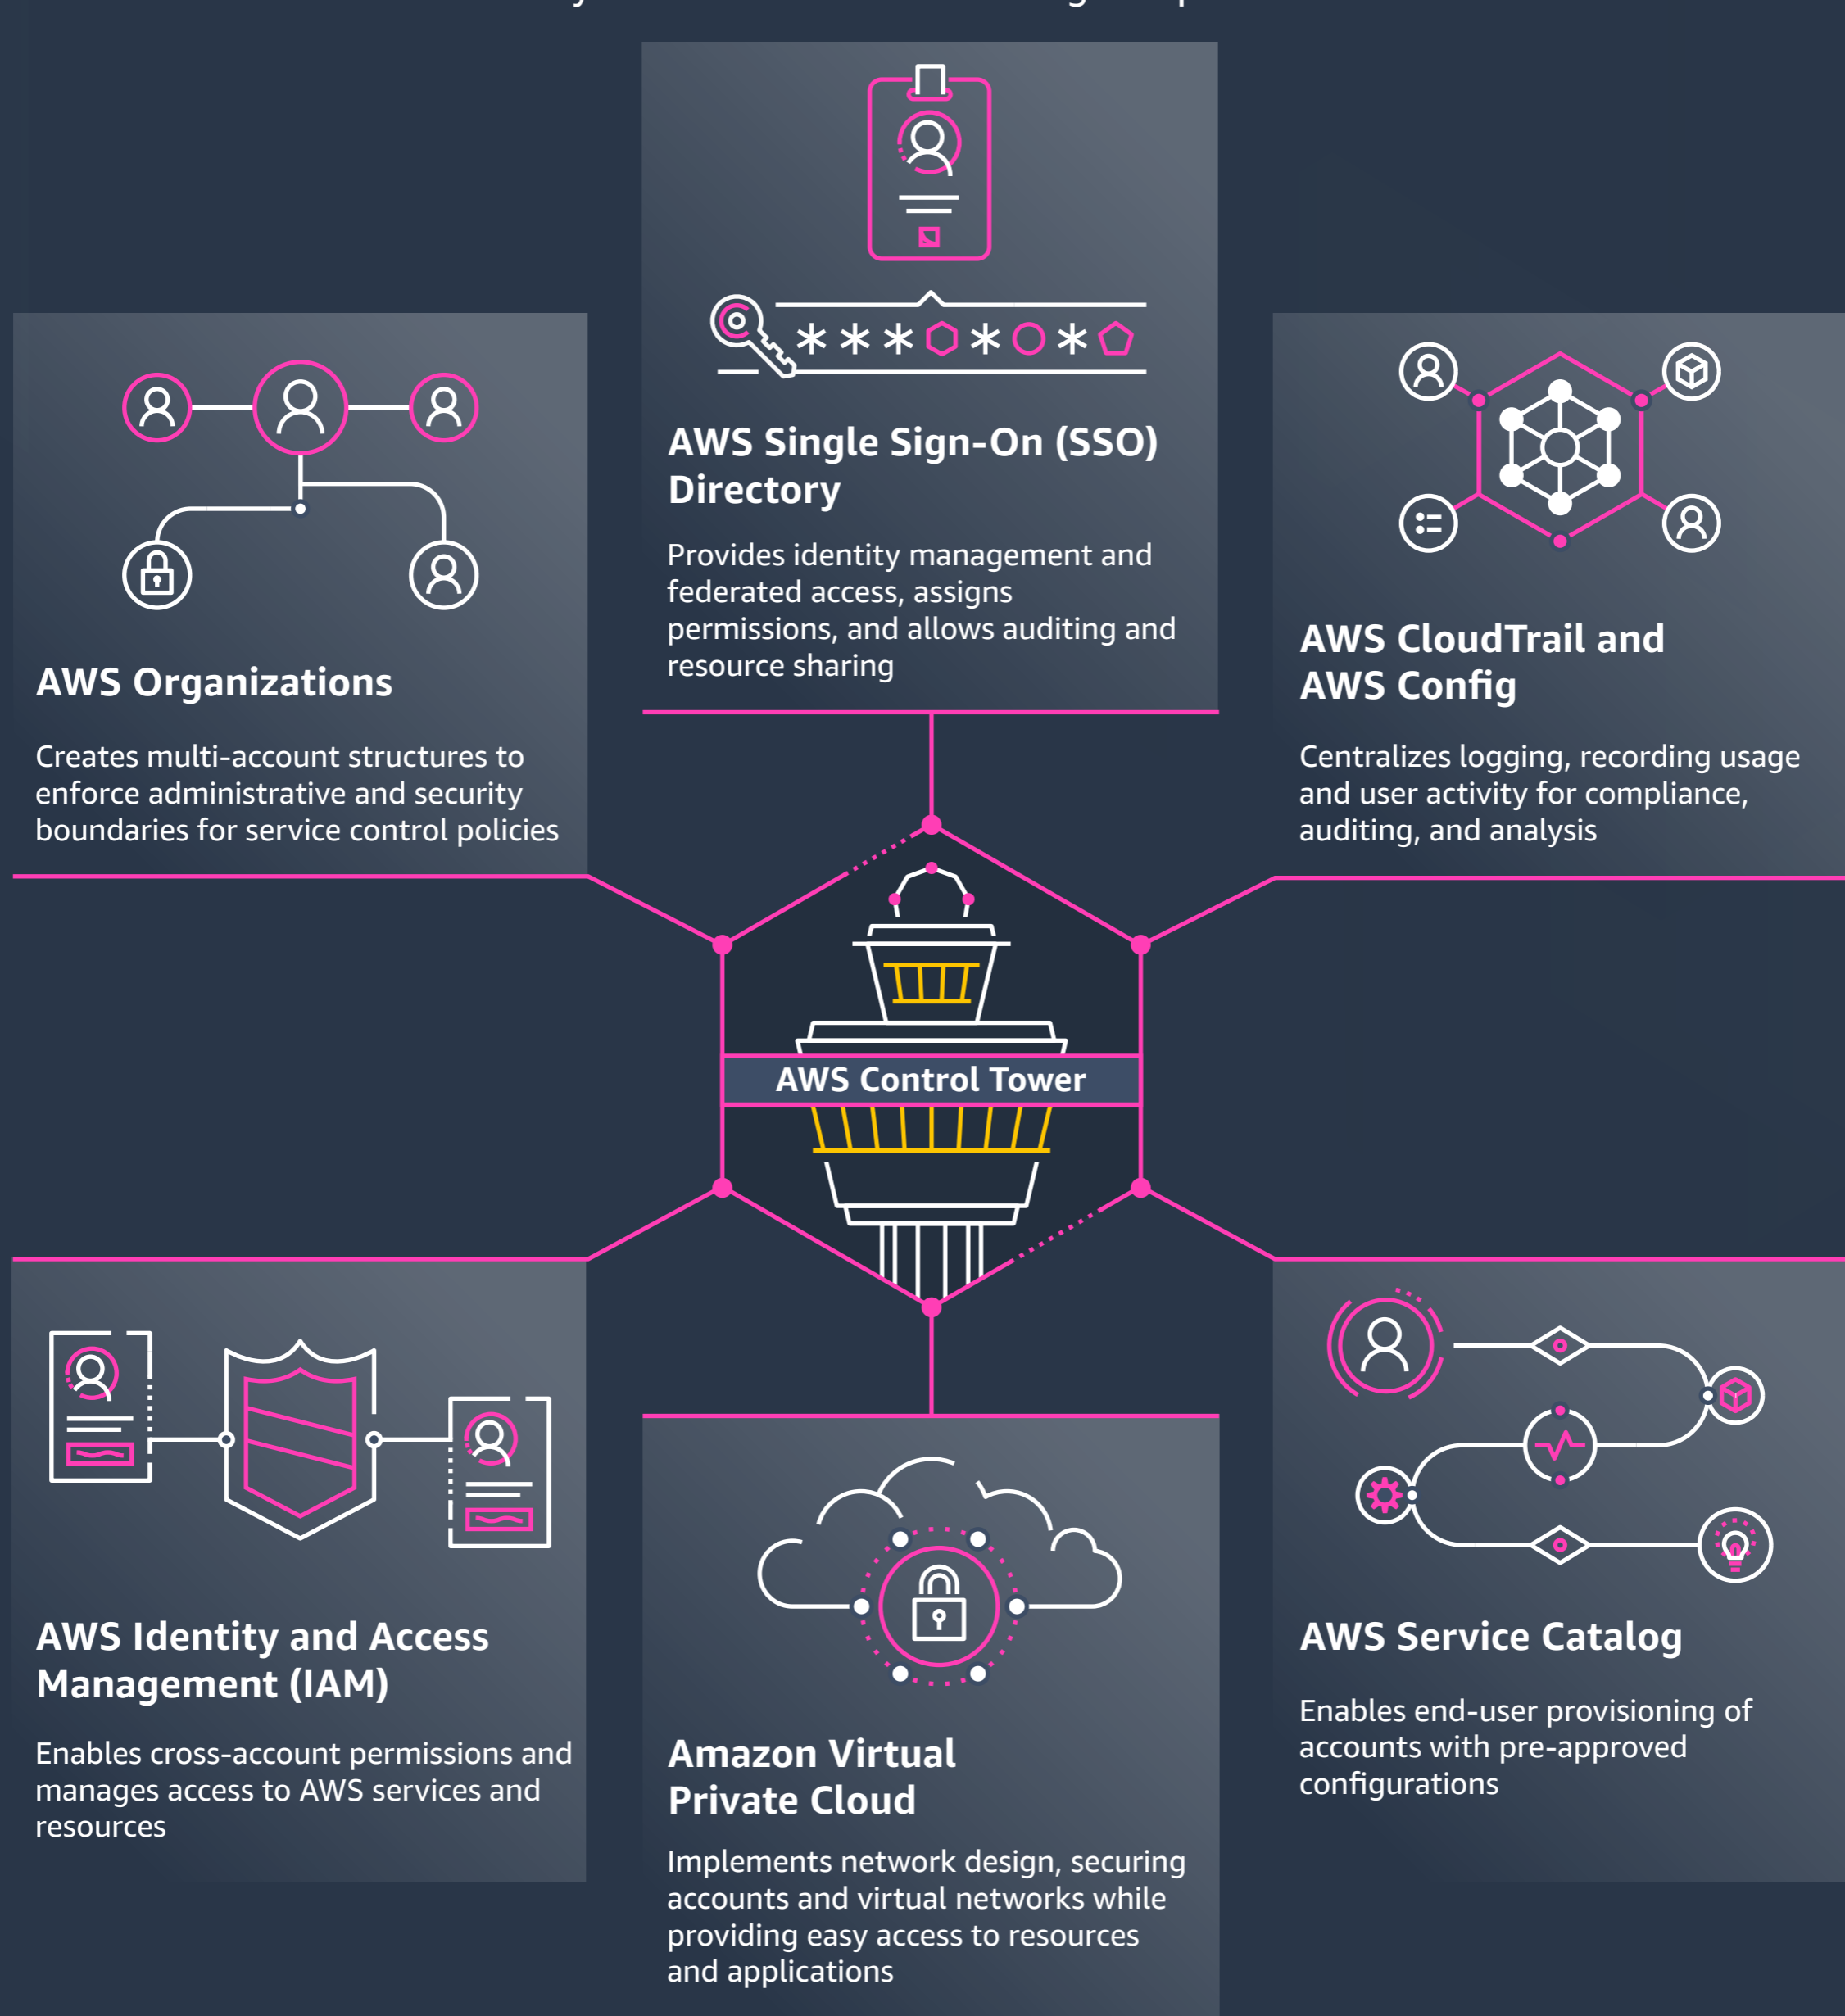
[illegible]

AWS Single Sign-On (SSO) Directory

Provides identity management and federated access, assigns permissions, and allows auditing and resource sharing

AWS Organizations

Creates multi-account structures to enforce administrative and security boundaries for service control policies

AWS CloudTrail and AWS Config

Centralizes logging, recording usage and user activity for compliance, auditing, and analysis

AWS Control Tower

AWS Identity and Access Management (IAM)

Enables cross-account permissions and manages access to AWS services and resources

Amazon Virtual Private Cloud

Implements network design, securing accounts and virtual networks while providing easy access to resources and applications

AWS Service Catalog

Enables end-user provisioning of accounts with pre-approved configurations